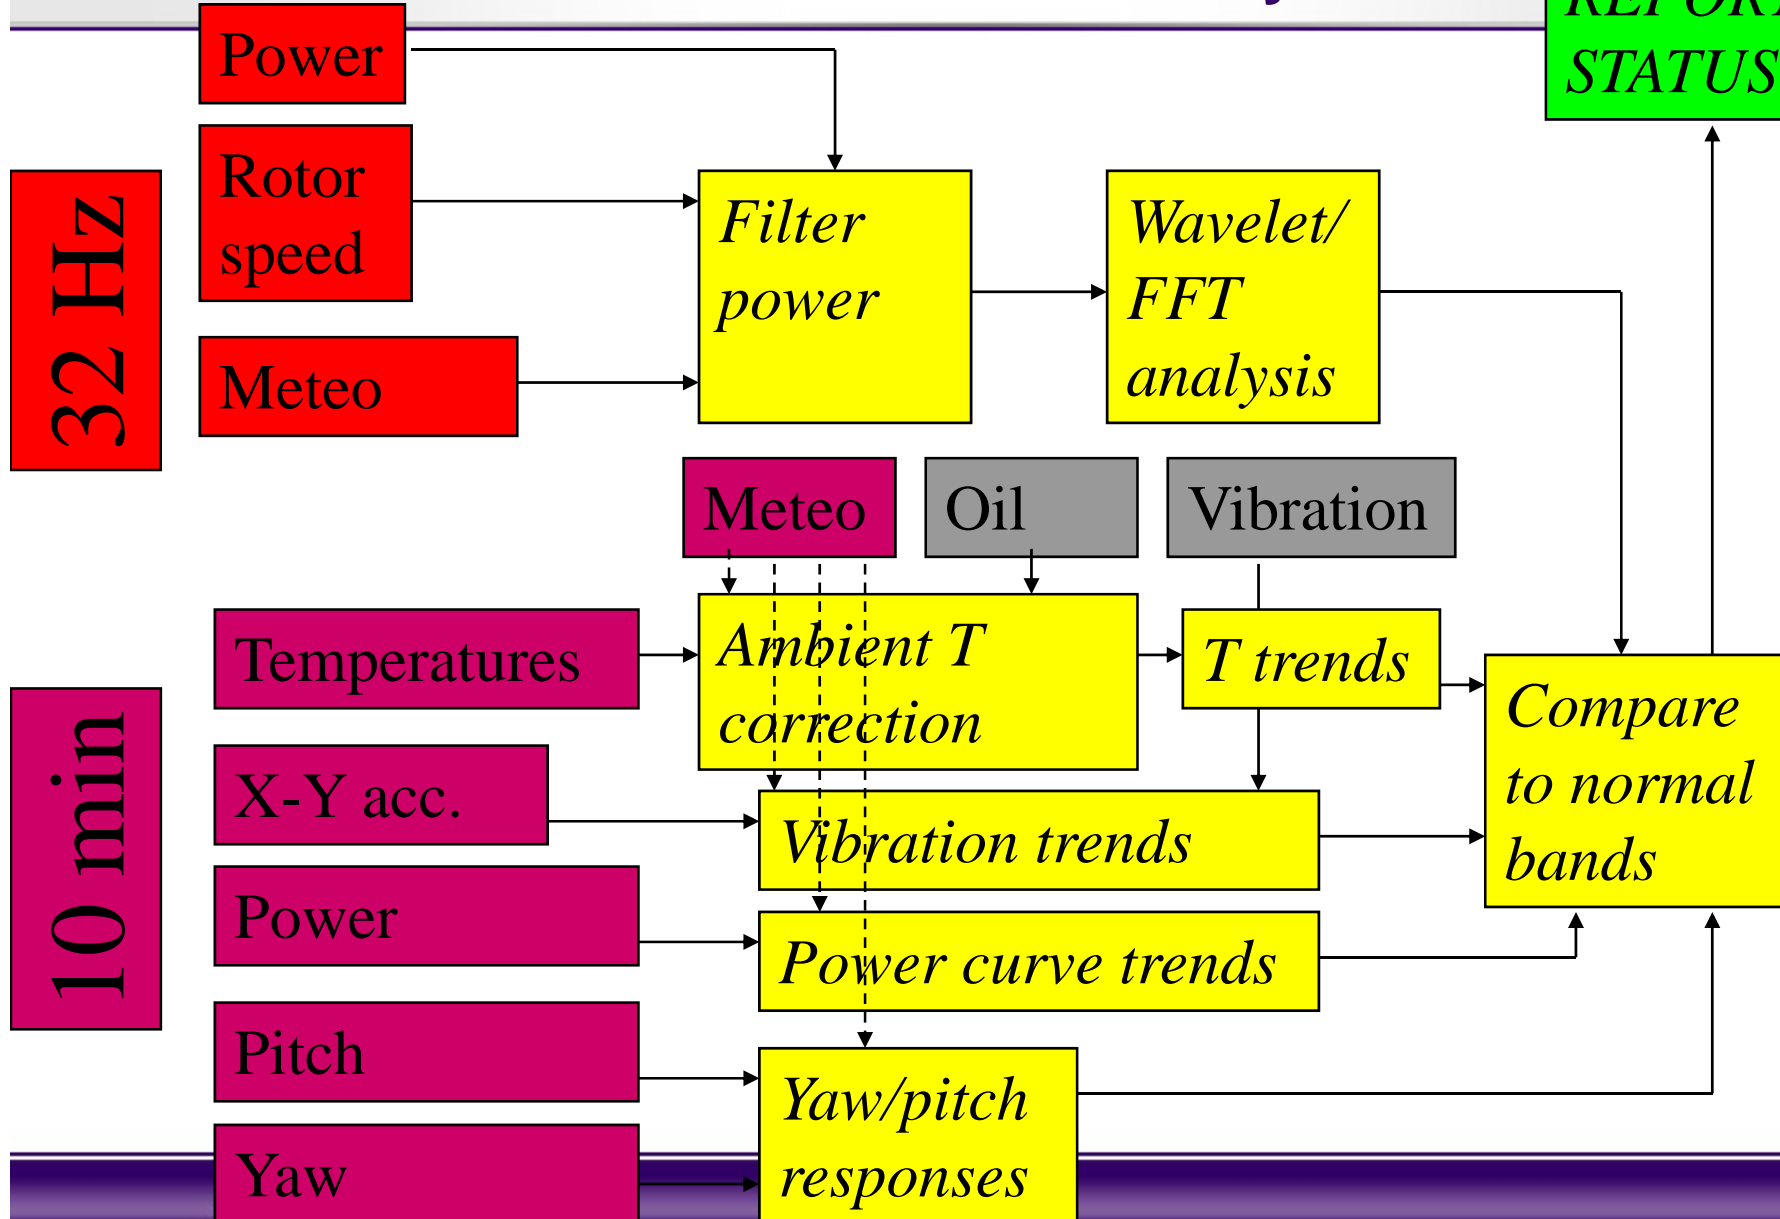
Power

Rotor speed

Meteo

32 Hz

Filter power

Wavelet/ FFT analysis

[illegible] STATUS

Meteo

Oil

Vibration

Temperatures

Ambient T correction

T trends

Compare to normal bands

10 min

X-Y acc.

Vibration trends

Power

Power curve trends

Pitch

Yaw/pitch responses

Yaw